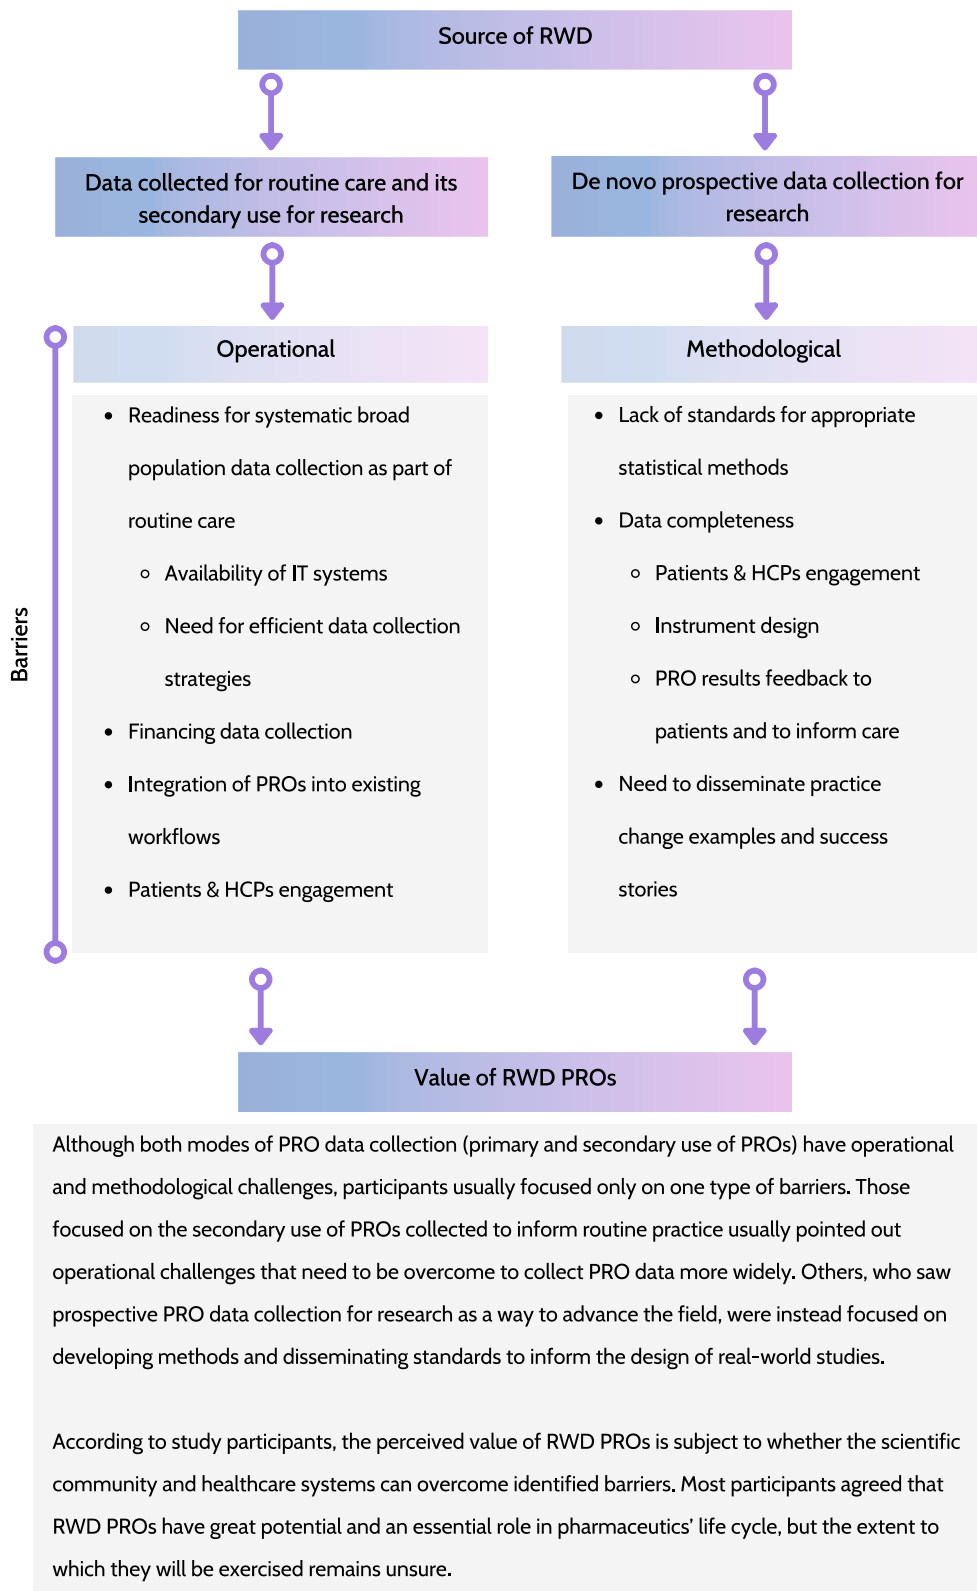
Source of RWD

Data collected for routine care and its secondary use for research

De novo prospective data collection for research

Barriers

Operational

- Readiness for systematic broad population data collection as part of routine care
  - Availability of IT systems
  - Need for efficient data collection strategies
- Financing data collection
- Integration of PROs into existing workflows
- Patients & HCPs engagement

Methodological

- Lack of standards for appropriate statistical methods
- Data completeness
  - Patients & HCPs engagement
  - Instrument design
  - PRO results feedback to patients and to inform care
- Need to disseminate practice change examples and success stories

Value of RWD PROs

Although both modes of PRO data collection (primary and secondary use of PROs) have operational and methodological challenges, participants usually focused only on one type of barriers. Those focused on the secondary use of PROs collected to inform routine practice usually pointed out operational challenges that need to be overcome to collect PRO data more widely. Others, who saw prospective PRO data collection for research as a way to advance the field, were instead focused on developing methods and disseminating standards to inform the design of real-world studies.

According to study participants, the perceived value of RWD PROs is subject to whether the scientific community and healthcare systems can overcome identified barriers. Most participants agreed that RWD PROs have great potential and an essential role in pharmaceutics' life cycle, but the extent to which they will be exercised remains unsure.